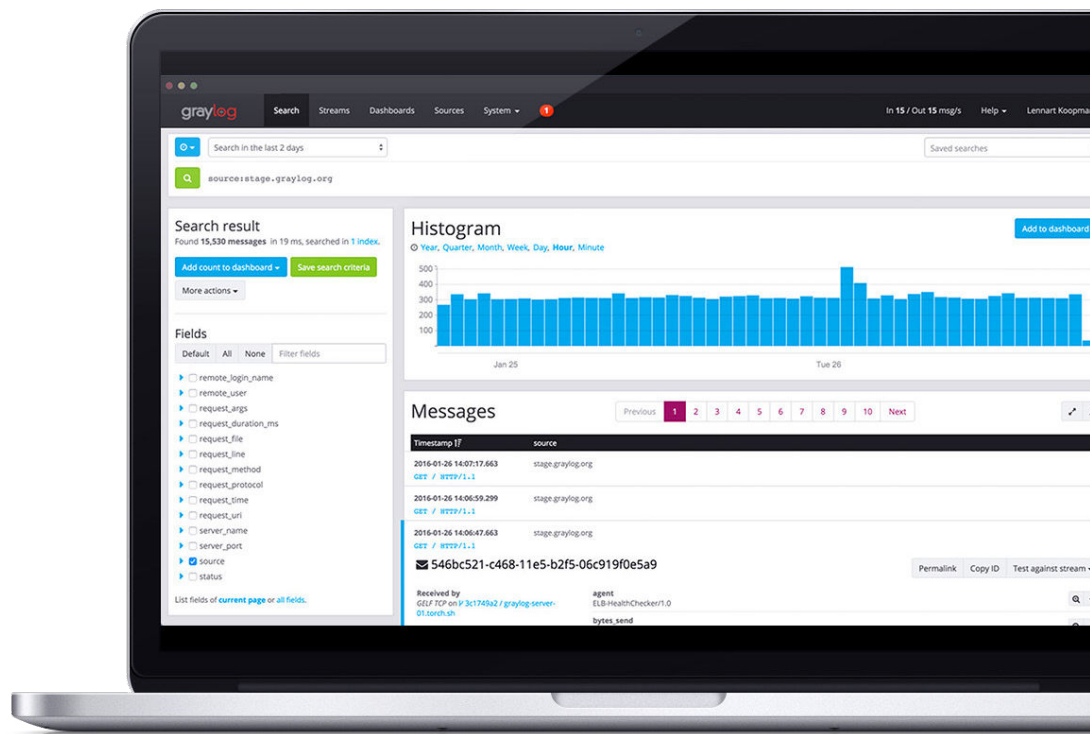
graylog Search Streams Dashboards Sources System 1 In 15 / Out 15 msg/s Help Lennart Koopma

Search in the last 2 days

Saved searches

source:stage.graylog.org

Search result
Found 15,530 messages in 19 ms, searched in 1 index.

Add count to dashboard Save search criteria

More actions

Fields

Default All None Filter fields

remote_login_name
remote_user
request_args
request_duration_ms
request_file
request_line
request_method
request_protocol
request_time
request_uri
server_name
server_port
source
status

List fields of current page or all fields.

Histogram
Year, Quarter, Month, Week, Day, Hour, Minute

Add to dashboard

500
400
300
200
100

Jan 25
Tue 26

Messages

Previous 1 2 3 4 5 6 7 8 9 10 Next

| Timestamp | source |
|---|---|
| 2016-01-26 14:07:17.663 GET / HTTP/1.1 | stage.graylog.org |
| 2016-01-26 14:06:59.299 GET / HTTP/1.1 | stage.graylog.org |
| 2016-01-26 14:06:47.663 GET / HTTP/1.1 | stage.graylog.org |

546bc521-c468-11e5-b2f5-06c919f0e5a9

Permalink Copy ID Test against stream

Received by
GELF TCP on 3c1749a2 / graylog-server-01.torch.sh

agent
ELB-HealthChecker/1.0

bytes_send